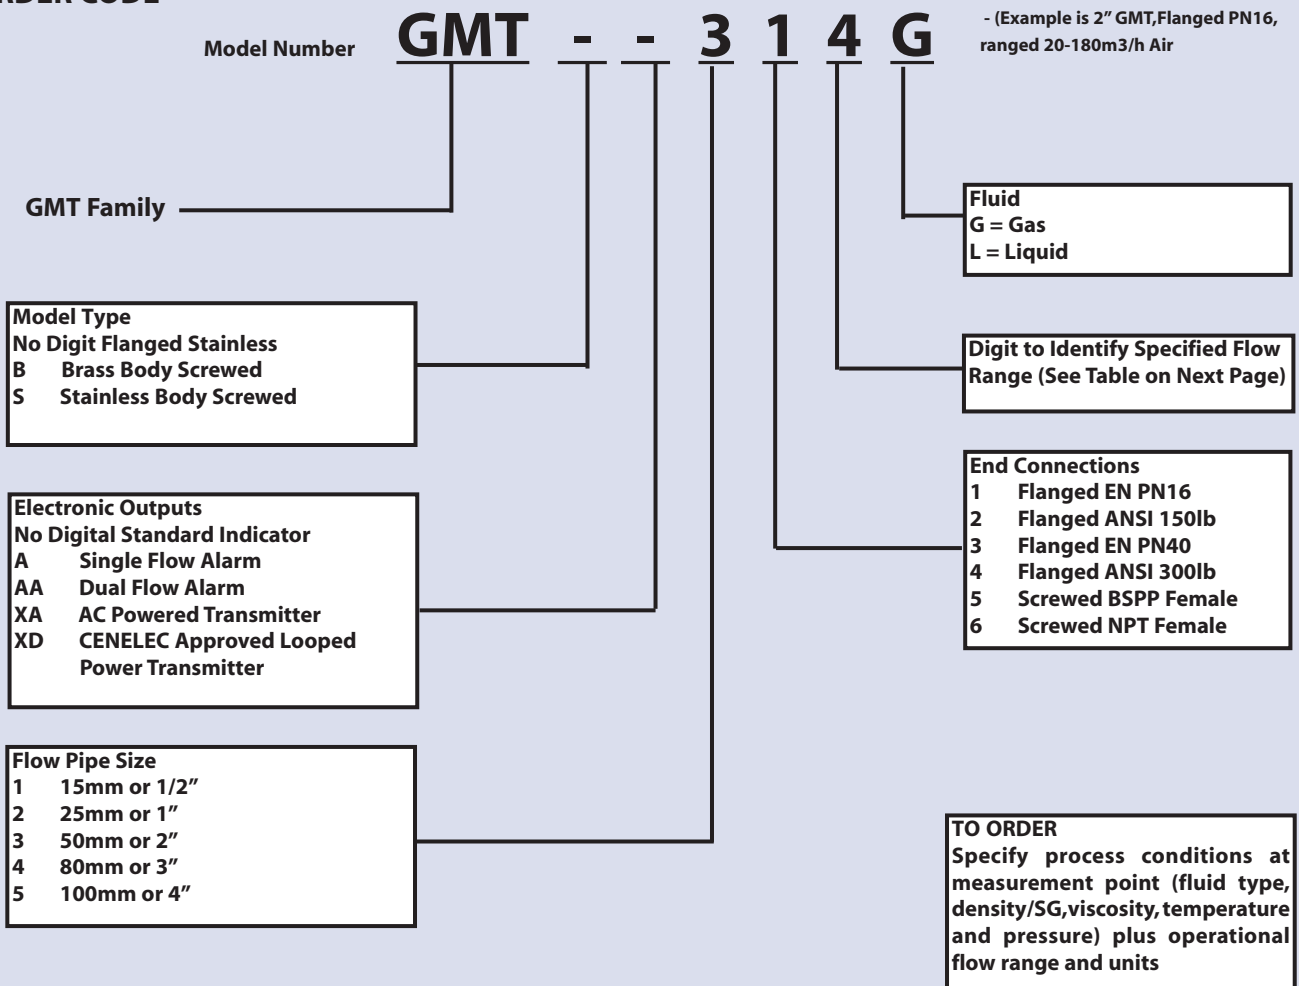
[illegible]DER CODE

Model Number GMT - - 3 1 4 G

- (Example is 2" GMT,Flanged PN16, ranged 20-180m3/h Air

GMT Family

Fluid
G = Gas
L = Liquid

Model Type
No Digit Flanged Stainless
B Brass Body Screwed
S Stainless Body Screwed

Digit to Identify Specified Flow Range (See Table on Next Page)

End Connections
1 Flanged EN PN16
2 Flanged ANSI 150lb
3 Flanged EN PN40
4 Flanged ANSI 300lb
5 Screwed BSPP Female
6 Screwed NPT Female

Electronic Outputs
No Digital Standard Indicator
A Single Flow Alarm
AA Dual Flow Alarm
XA AC Powered Transmitter
XD CENELEC Approved Looped Power Transmitter

Flow Pipe Size
1 15mm or 1/2"
2 25mm or 1"
3 50mm or 2"
4 80mm or 3"
5 100mm or 4"

TO ORDER
Specify process conditions at measurement point (fluid type, density/SG,viscosity,temperature and pressure) plus operational flow range and units